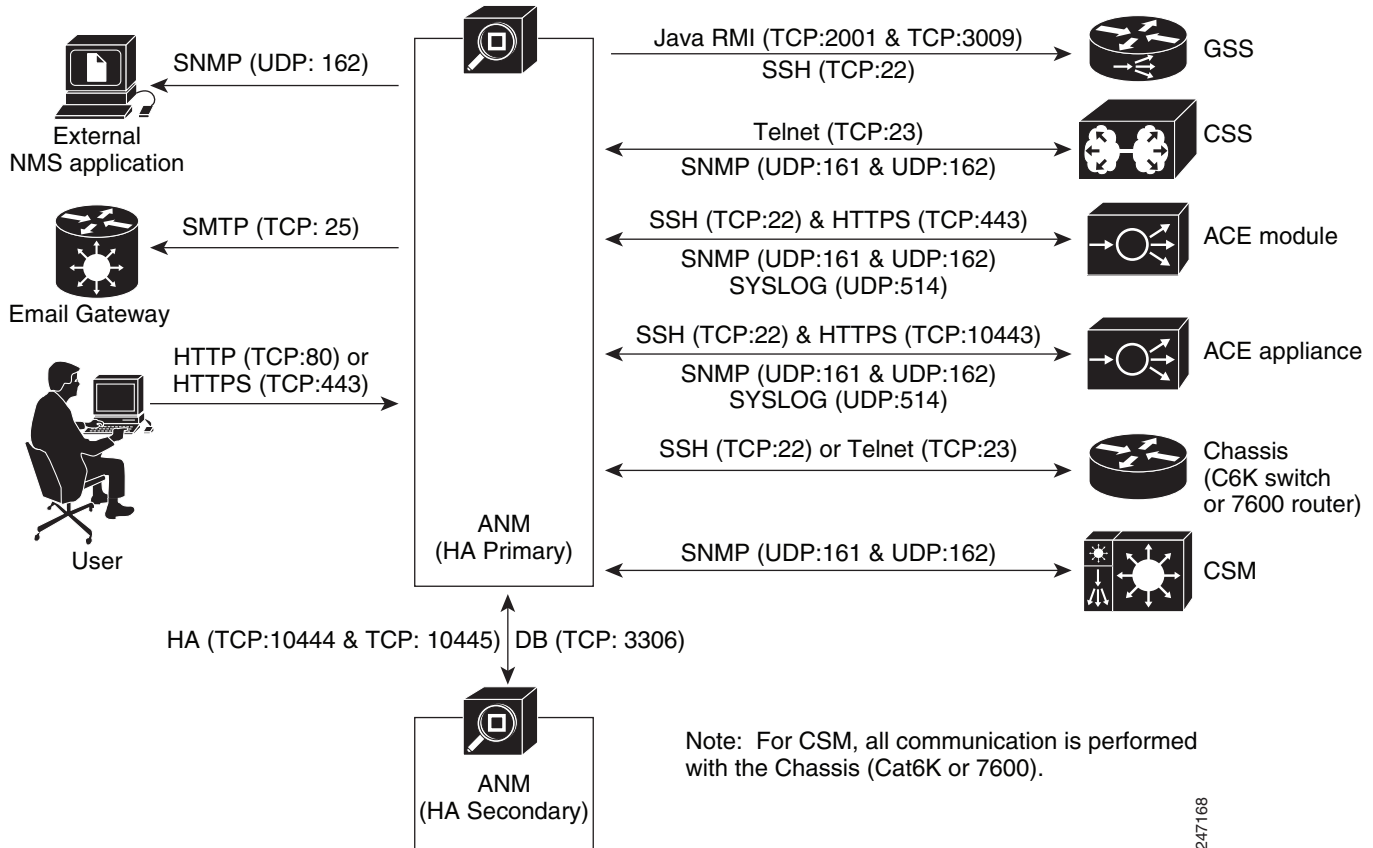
SNMP (UDP: 162)

External NMS application

SMTP (TCP: 25)

Email Gateway

HTTP (TCP:80) or HTTPS (TCP:443)

User

ANM (HA Primary)

Java RMI (TCP:2001 & TCP:3009)
SSH (TCP:22)

GSS

Telnet (TCP:23)
SNMP (UDP:161 & UDP:162)

CSS

SSH (TCP:22) & HTTPS (TCP:443)
SNMP (UDP:161 & UDP:162)
SYSLOG (UDP:514)

ACE module

SSH (TCP:22) & HTTPS (TCP:10443)
SNMP (UDP:161 & UDP:162)
SYSLOG (UDP:514)

ACE appliance

SSH (TCP:22) or Telnet (TCP:23)

Chassis (C6K switch or 7600 router)

SNMP (UDP:161 & UDP:162)

CSM

HA (TCP:10444 & TCP: 10445) DB (TCP: 3306)

ANM (HA Secondary)

Note: For CSM, all communication is performed with the Chassis (Cat6K or 7600).

247168